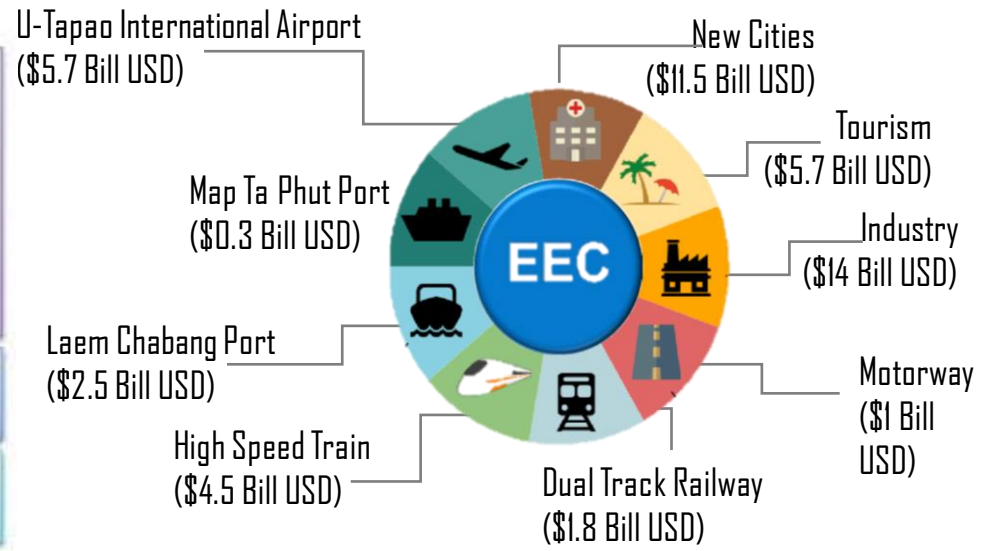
U-Tapao International Airport
(\$5.7 Bill USD)

New Cities
(\$11.5 Bill USD)

Tourism
(\$5.7 Bill USD)

Map Ta Phut Port
(\$0.3 Bill USD)

EEC

Industry
(\$14 Bill USD)

Laem Chabang Port
(\$2.5 Bill USD)

Motorway
(\$1 Bill USD)

High Speed Train
(\$4.5 Bill USD)

Dual Track Railway
(\$1.8 Bill USD)